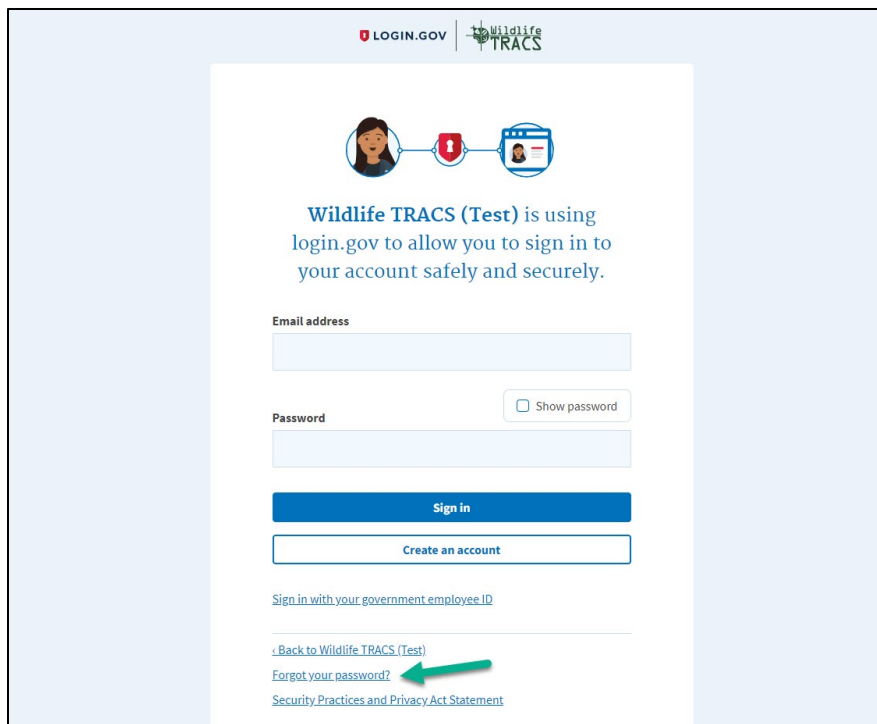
LOGIN.GOV | Wildlife TRACS

Wildlife TRACS (Test) is using login.gov to allow you to sign in to your account safely and securely.

Email address

Show password

Password

Sign in

Create an account

Sign in with your government employee ID

‹ Back to Wildlife TRACS (Test)

Forgot your password?

Security Practices and Privacy Act Statement